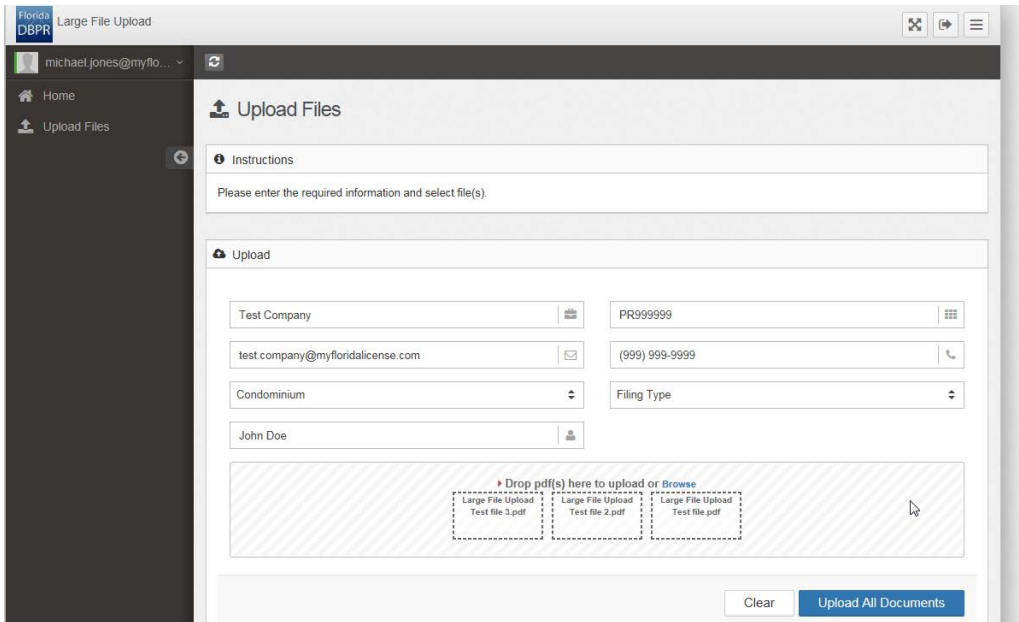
Florida DBPR Large File Upload

michael.jones@myflo...

Home

Upload Files

Upload Files

Instructions

Please enter the required information and select file(s).

Upload

Test Company

PR999999

test.company@myfloridalicense.com

(999) 999-9999

Condominium

Filing Type

John Doe

Drop pdf(s) here to upload or Browse

Large File Upload Test file 3.pdf

Large File Upload Test file 2.pdf

Large File Upload Test file.pdf

Clear

Upload All Documents